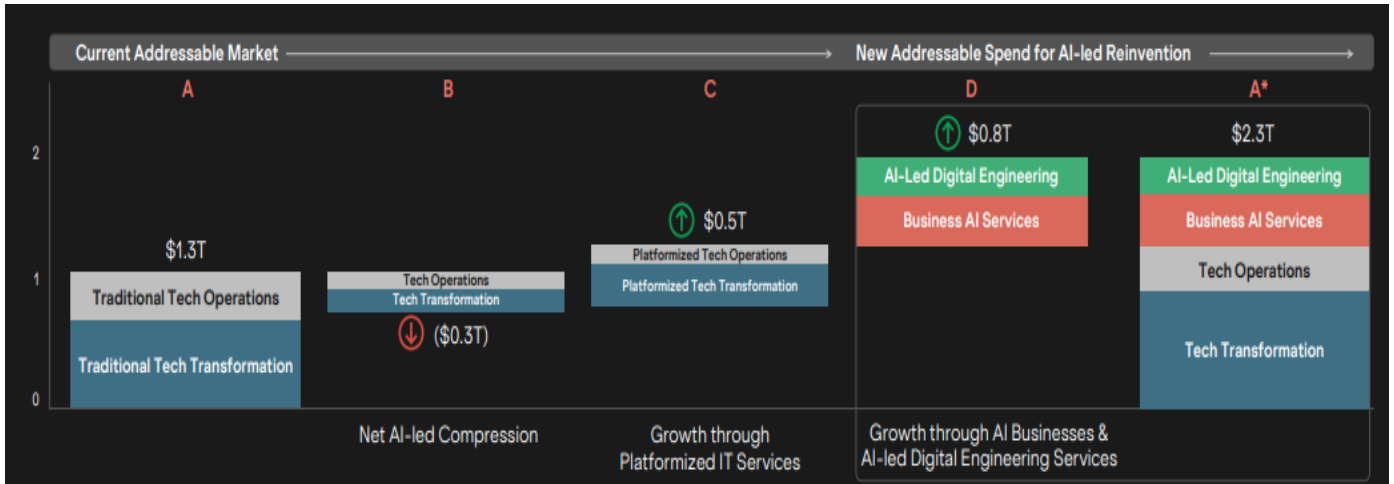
Current Addressable Market → New Addressable Spend for AI-led Reinvention →

A B C D A*

2

1

0

$1.3T

Traditional Tech Operations

Traditional Tech Transformation

Tech Operations

Tech Transformation

($0.3T)

Net AI-led Compression

$0.5T

Platformized Tech Operations

Platformized Tech Transformation

Growth through Platformized IT Services

$0.8T

AI-Led Digital Engineering

Business AI Services

Growth through AI Businesses & AI-led Digital Engineering Services

$2.3T

AI-Led Digital Engineering

Business AI Services

Tech Operations

Tech Transformation